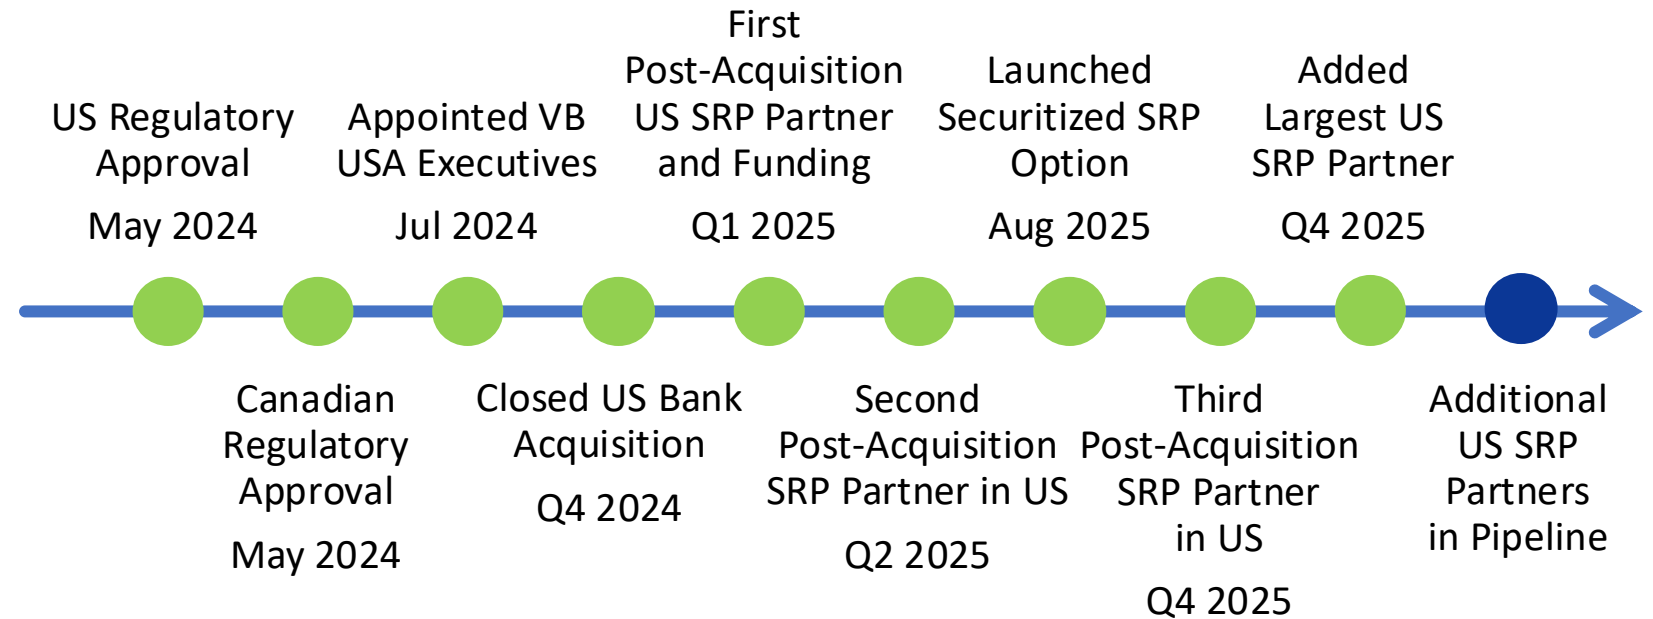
US Regulatory Approval
May 2024

Canadian Regulatory Approval
May 2024

Appointed VB USA Executives
Jul 2024

Closed US Bank Acquisition
Q4 2024

First Post-Acquisition US SRP Partner and Funding
Q1 2025

Second Post-Acquisition SRP Partner in US
Q2 2025

Launched Securitized SRP Option
Aug 2025

Third Post-Acquisition SRP Partner in US
Q4 2025

Added Largest US SRP Partner
Q4 2025

Additional US SRP Partners in Pipeline